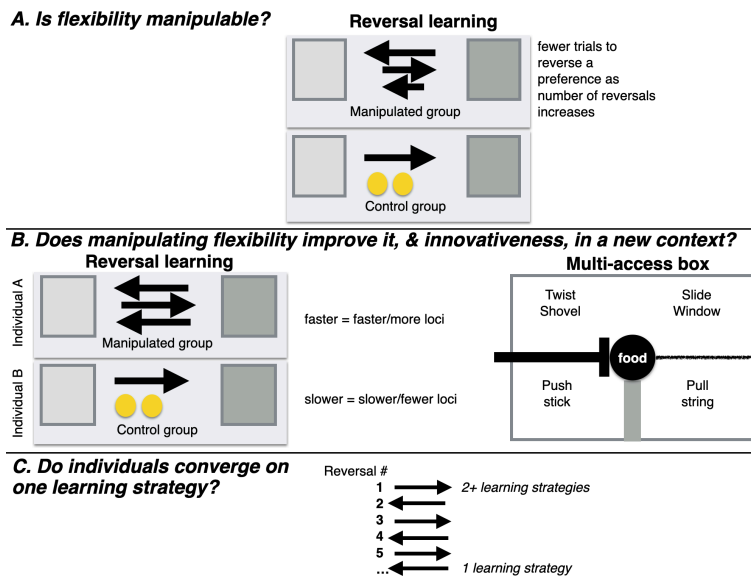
A. Is flexibility manipulable?

Reversal learning

Manipulated group

fewer trials to reverse a preference as number of reversals increases

Control group

B. Does manipulating flexibility improve it, & innovativeness, in a new context?

Reversal learning

Individual A

Manipulated group

Individual B

Control group

faster = faster/more loci

slower = slower/fewer loci

Multi-access box

Twist Shovel

Slide Window

food

Push stick

Pull string

C. Do individuals converge on one learning strategy?

Reversal #

1

2

3

4

5

...

2+ learning strategies

1 learning strategy